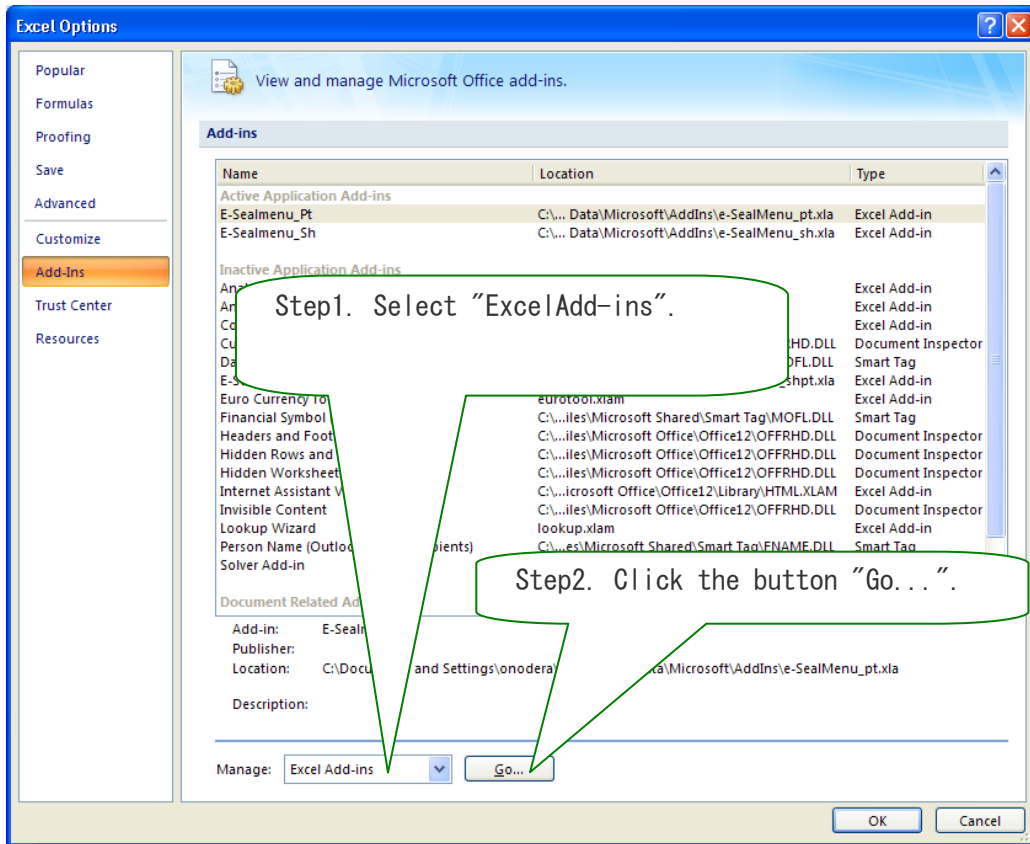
Excel Options

Popular
Formulas
Proofing
Save
Advanced
Customize
Add-Ins
Trust Center
Resources

View and manage Microsoft Office add-ins.

Add-ins

| Name | Location | Type |
|---|---|---|
| Active Application Add-ins | | |
| E-Sealmenu_Pt | C:\... Data\Microsoft\AddIns\e-SealMenu_pt.xla | Excel Add-in |
| E-Sealmenu_Sh | C:\... Data\Microsoft\AddIns\e-SealMenu_sh.xla | Excel Add-in |
| Inactive Application Add-ins | | |
| Ana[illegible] | | Excel Add-in |
| An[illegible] | | Excel Add-in |
| Co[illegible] | | Excel Add-in |
| Cu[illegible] | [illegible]HD.DLL | Document Inspector |
| Da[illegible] | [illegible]OFL.DLL | Smart Tag |
| E-S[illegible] | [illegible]shpt.xla | Excel Add-in |
| Euro Currency To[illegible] | eurotool.xlam | Excel Add-in |
| Financial Symbol | C:\...iles\Microsoft Shared\Smart Tag\MOFL.DLL | Smart Tag |
| Headers and Foot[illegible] | C:\...iles\Microsoft Office\Office12\OFFRHD.DLL | Document Inspector |
| Hidden Rows and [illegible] | C:\...iles\Microsoft Office\Office12\OFFRHD.DLL | Document Inspector |
| Hidden Worksheet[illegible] | C:\...iles\Microsoft Office\Office12\OFFRHD.DLL | Document Inspector |
| Internet Assistant V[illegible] | C:\...icrosoft Office\Office12\Library\HTML.XLAM | Excel Add-in |
| Invisible Content | C:\...iles\Microsoft Office\Office12\OFFRHD.DLL | Document Inspector |
| Lookup Wizard | lookup.xlam | Excel Add-in |
| Person Name (Outlo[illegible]pients) | C:\...es\Microsoft Shared\Smart Tag\FNAME.DLL | Smart Tag |
| Solver Add-in | | |
| Document Related Ad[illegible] | | |

Step1. Select "ExcelAdd-ins".

Step2. Click the button "Go...".

Add-in: E-Seal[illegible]
Publisher:
Location: C:\Docu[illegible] and Settings\onodera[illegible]ta\Microsoft\AddIns\e-SealMenu_pt.xla

Description:

Manage: Excel Add-ins
Go...

OK
Cancel